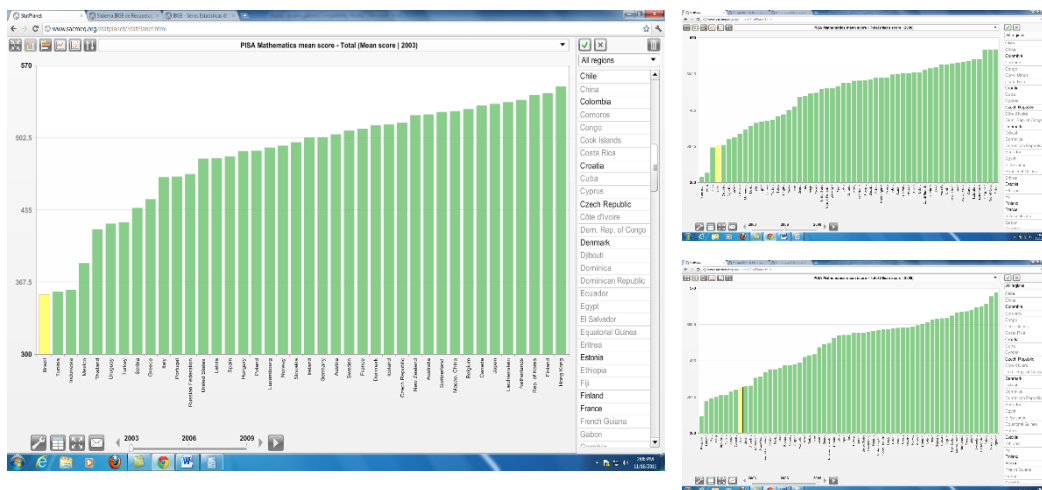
StatPlanet | Sistema INEP de Resultados | INEP - Sinopses Estatísticas

www.sacmeq.org/statplanet/StatPlanet.html

PISA Mathematics mean score - Total (Mean score | 2003)

All regions

570

502.5

435

367.5

300

Brazil
Tunisia
Indonesia
Mexico
Thailand
Uruguay
Turkey
Serbia
Greece
Italy
Portugal
Russian Federation
United States
Latvia
Spain
Hungary
Poland
Luxembourg
Norway
Slovakia
Ireland
Germany
Austria
Sweden
France
Denmark
Iceland
Czech Republic
New Zealand
Australia
Switzerland
Macao, China
Belgium
Canada
Japan
Liechtenstein
Netherlands
Rep. of Korea
Finland
Hong Kong

Chile
China
Colombia
Comoros
Congo
Cook Islands
Costa Rica
Croatia
Cuba
Cyprus
Czech Republic
Côte d'Ivoire
Dem. Rep. of Congo
Denmark
Djibouti
Dominica
Dominican Republic
Ecuador
Egypt
El Salvador
Equatorial Guinea
Eritrea
Estonia
Ethiopia
Fiji
Finland
France
French Guiana
Gabon

2003 2006 2009

2:09 PM
11/16/2011

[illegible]

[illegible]